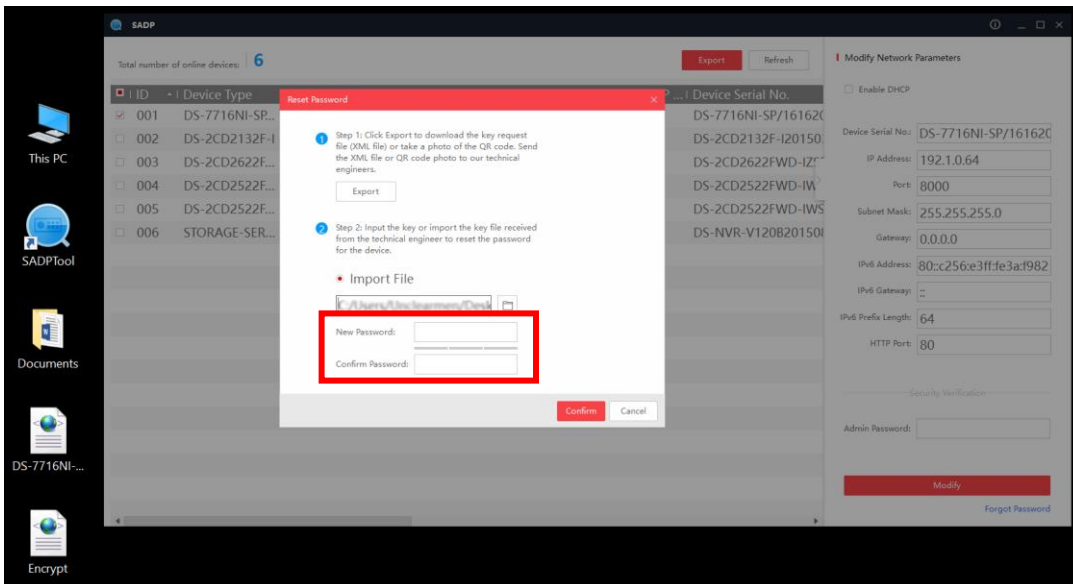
This PC

SADPTool

Documents

DS-7716NI-...

Encrypt

SADP

Total number of online devices: 6

Export

Refresh

| ID | Device Type | Device Serial No. |
|---|---|---|
| 001 | DS-7716NI-SP... | DS-7716NI-SP/16162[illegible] |
| 002 | DS-2CD2132F-I | DS-2CD2132F-I20150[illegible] |
| 003 | DS-2CD2622F... | DS-2CD2622FWD-IZ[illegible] |
| 004 | DS-2CD2522F... | DS-2CD2522FWD-IW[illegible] |
| 005 | DS-2CD2522F... | DS-2CD2522FWD-IWS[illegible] |
| 006 | STORAGE-SER... | DS-NVR-V120B20150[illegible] |

Reset Password

Step 1: Click Export to download the key request file (XML file) or take a photo of the QR code. Send the XML file or QR code photo to our technical engineers.

Export

Step 2: Input the key or import the key file received from the technical engineer to reset the password for the device.

Import File

C:/Users/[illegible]/Desk

New Password:

Confirm Password:

Confirm

Cancel

Modify Network Parameters

Enable DHCP

Device Serial No.: DS-7716NI-SP/16162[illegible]

IP Address: 192.1.0.64

Port: 8000

Subnet Mask: 255.255.255.0

Gateway: 0.0.0.0

IPv6 Address: 80::c256:e3ff:fe3a:f982

IPv6 Gateway: ::

IPv6 Prefix Length: 64

HTTP Port: 80

Security Verification

Admin Password:

Modify

Forgot Password